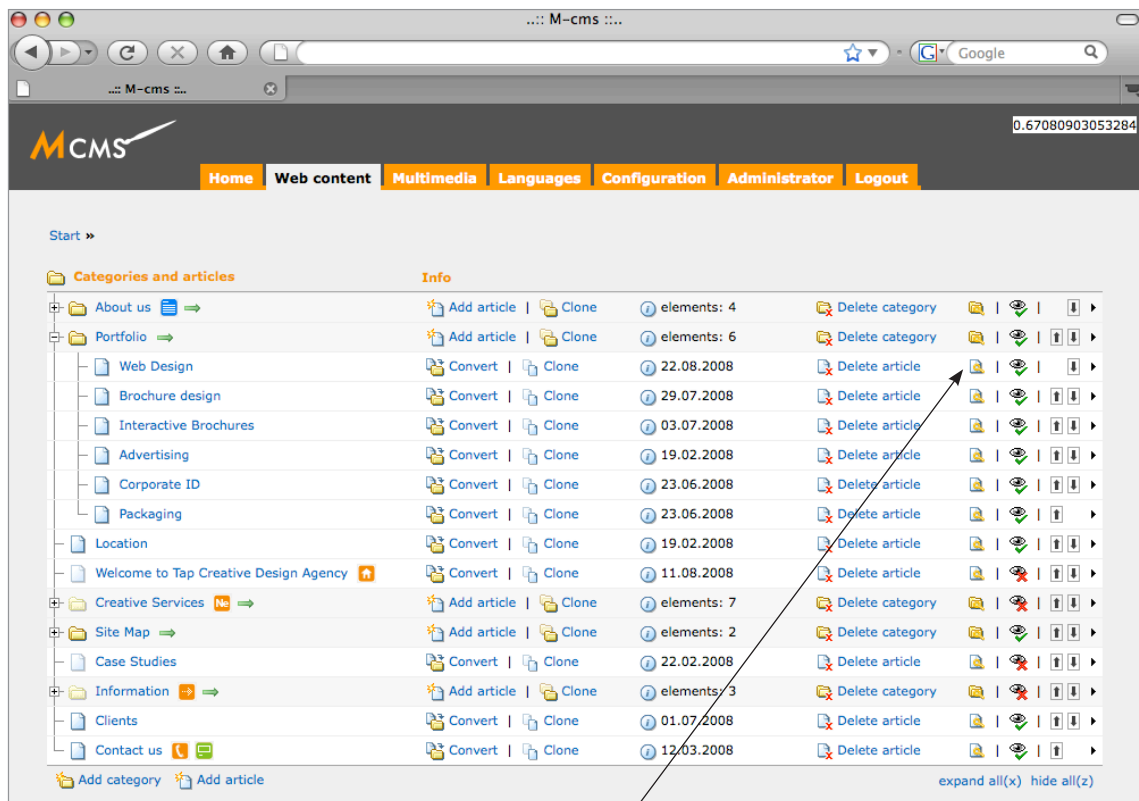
..:: M–cms ::..

Google

..:: M–cms ::..

MCMS

0.67080903053284

Home | Web content | Multimedia | Languages | Configuration | Administrator | Logout

Start »

| Categories and articles | Info | | | |
|---|---|---|---|---|
| About us | Add article \| Clone | elements: 4 | Delete category | |
| Portfolio | Add article \| Clone | elements: 6 | Delete category | |
| Web Design | Convert \| Clone | 22.08.2008 | Delete article | |
| Brochure design | Convert \| Clone | 29.07.2008 | Delete article | |
| Interactive Brochures | Convert \| Clone | 03.07.2008 | Delete article | |
| Advertising | Convert \| Clone | 19.02.2008 | Delete article | |
| Corporate ID | Convert \| Clone | 23.06.2008 | Delete article | |
| Packaging | Convert \| Clone | 23.06.2008 | Delete article | |
| Location | Convert \| Clone | 19.02.2008 | Delete article | |
| Welcome to Tap Creative Design Agency | Convert \| Clone | 11.08.2008 | Delete article | |
| Creative Services | Add article \| Clone | elements: 7 | Delete category | |
| Site Map | Add article \| Clone | elements: 2 | Delete category | |
| Case Studies | Convert \| Clone | 22.02.2008 | Delete article | |
| Information | Add article \| Clone | elements: 3 | Delete category | |
| Clients | Convert \| Clone | 01.07.2008 | Delete article | |
| Contact us | Convert \| Clone | 12.03.2008 | Delete article | |

Add category Add article

expand all(x) hide all(z)